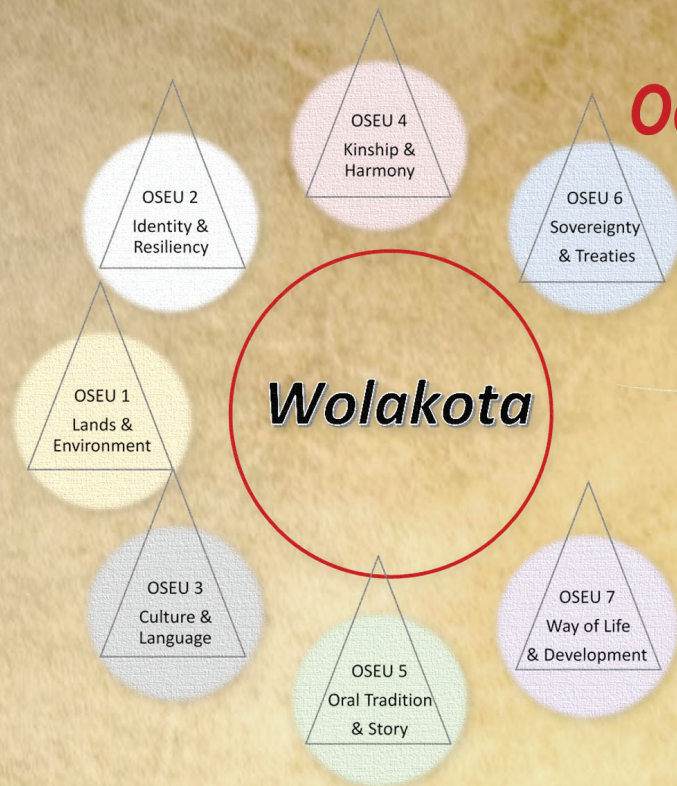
Oc

OSEU 4
Kinship & Harmony

OSEU 2
Identity & Resiliency

OSEU 6
Sovereignty & Treaties

Wolakota

OSEU 1
Lands & Environment

OSEU 3
Culture & Language

OSEU 5
Oral Tradition & Story

OSEU 7
Way of Life & Development